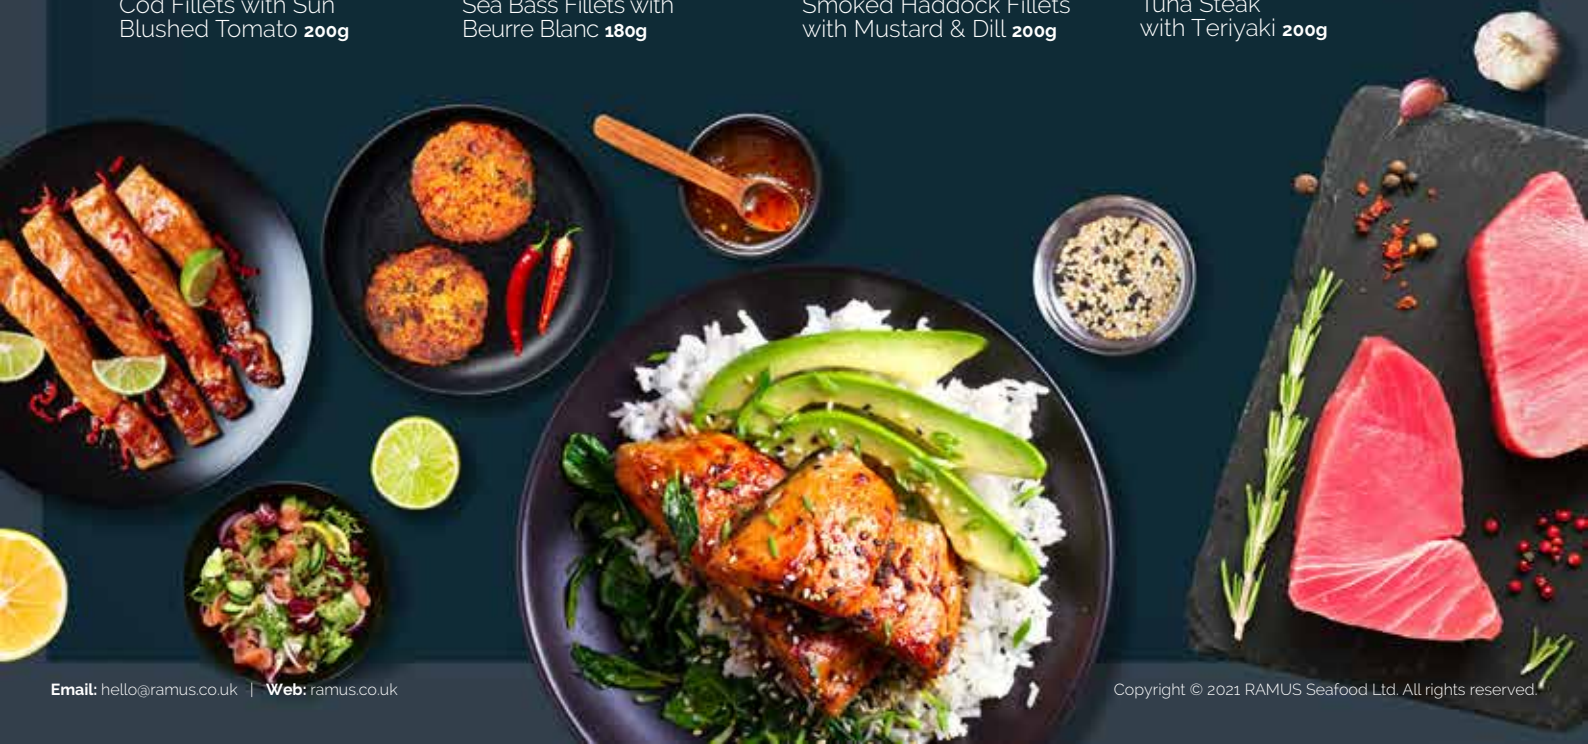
Cod Fillets with Sun Blushed Tomato **200g**

Sea Bass Fillets with Beurre Blanc **180g**

Smoked Haddock Fillets with Mustard & Dill **200g**

Tuna Steak with Teriyaki **200g**

**Email:** hello@ramus.co.uk | **Web:** ramus.co.uk

Copyright © 2021 RAMUS Seafood Ltd. All rights reserved.